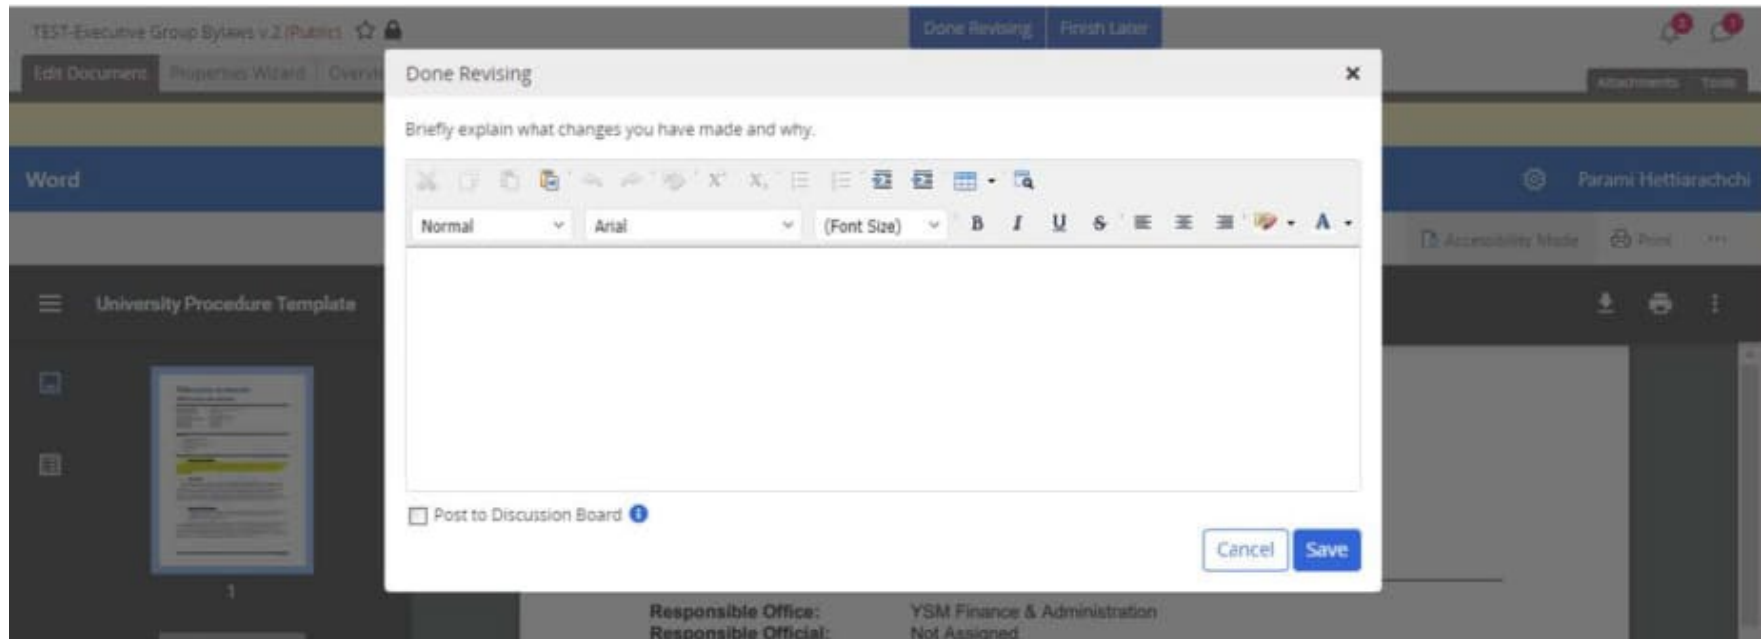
TEST-Executive Group Bylaws v.2 (Public)

Done Revising Finish Later

Edit Document Properties Wizard Overvi

Attachments Tools

Word

Parami Hettiarachchi

Accessibility Mode Print

University Procedure Template

1

Done Revising

Briefly explain what changes you have made and why.

Normal Arial (Font Size)

Post to Discussion Board

Cancel Save

Responsible Office: YSM Finance & Administration
Responsible Official: Not Assigned